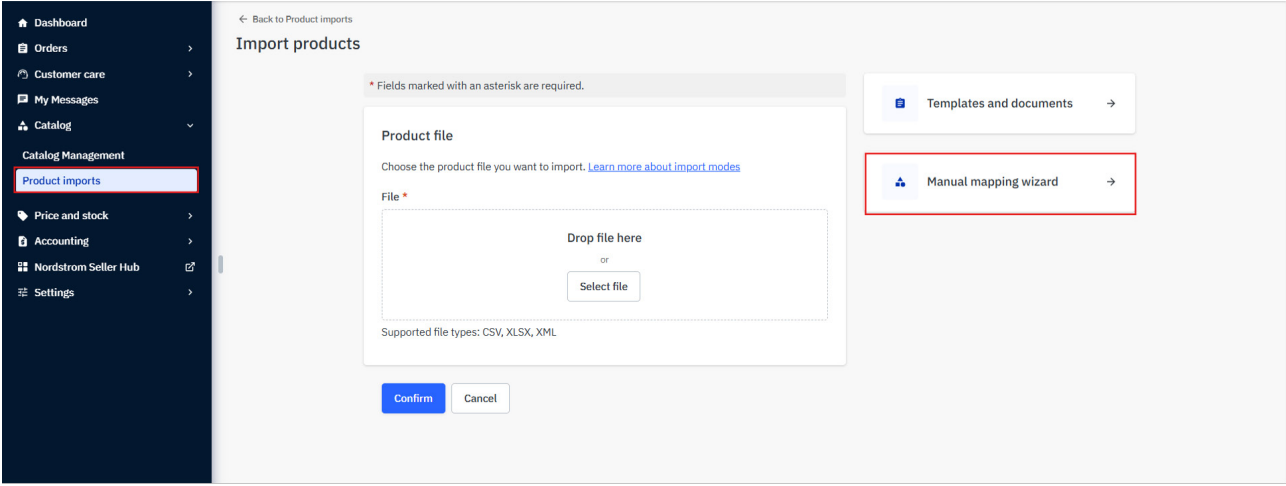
Dashboard
Orders
Customer care
My Messages
Catalog
Catalog Management
Product imports
Price and stock
Accounting
Nordstrom Seller Hub
Settings

← Back to Product imports
Import products

* Fields marked with an asterisk are required.

Product file
Choose the product file you want to import. Learn more about import modes
File *
Drop file here
or
Select file
Supported file types: CSV, XLSX, XML

Confirm
Cancel

Templates and documents →
Manual mapping wizard →